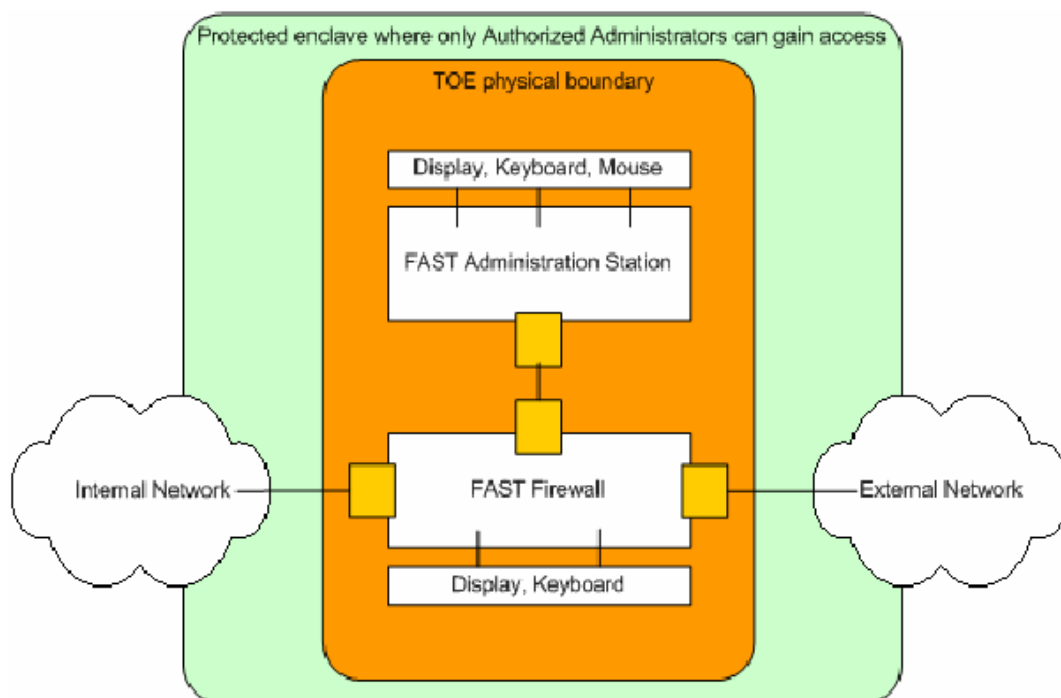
Protected enclave where only Authorized Administrators can gain access

TOE physical boundary

Display, Keyboard, Mouse

FAST Administration Station

Internal Network

FAST Firewall

External Network

Display, Keyboard